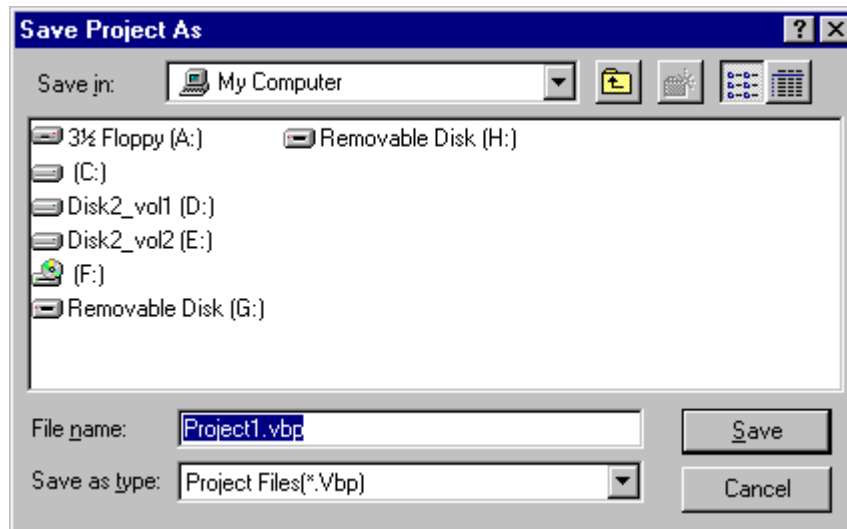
Save Project As

?

Save in: My Computer

3½ Floppy (A:)
(C:)
Disk2_vol1 (D:)
Disk2_vol2 (E:)
(F:)
Removable Disk (G:)
Removable Disk (H:)

File name: Project1.vbp

Save as type: Project Files(*.Vbp)

Save

Cancel